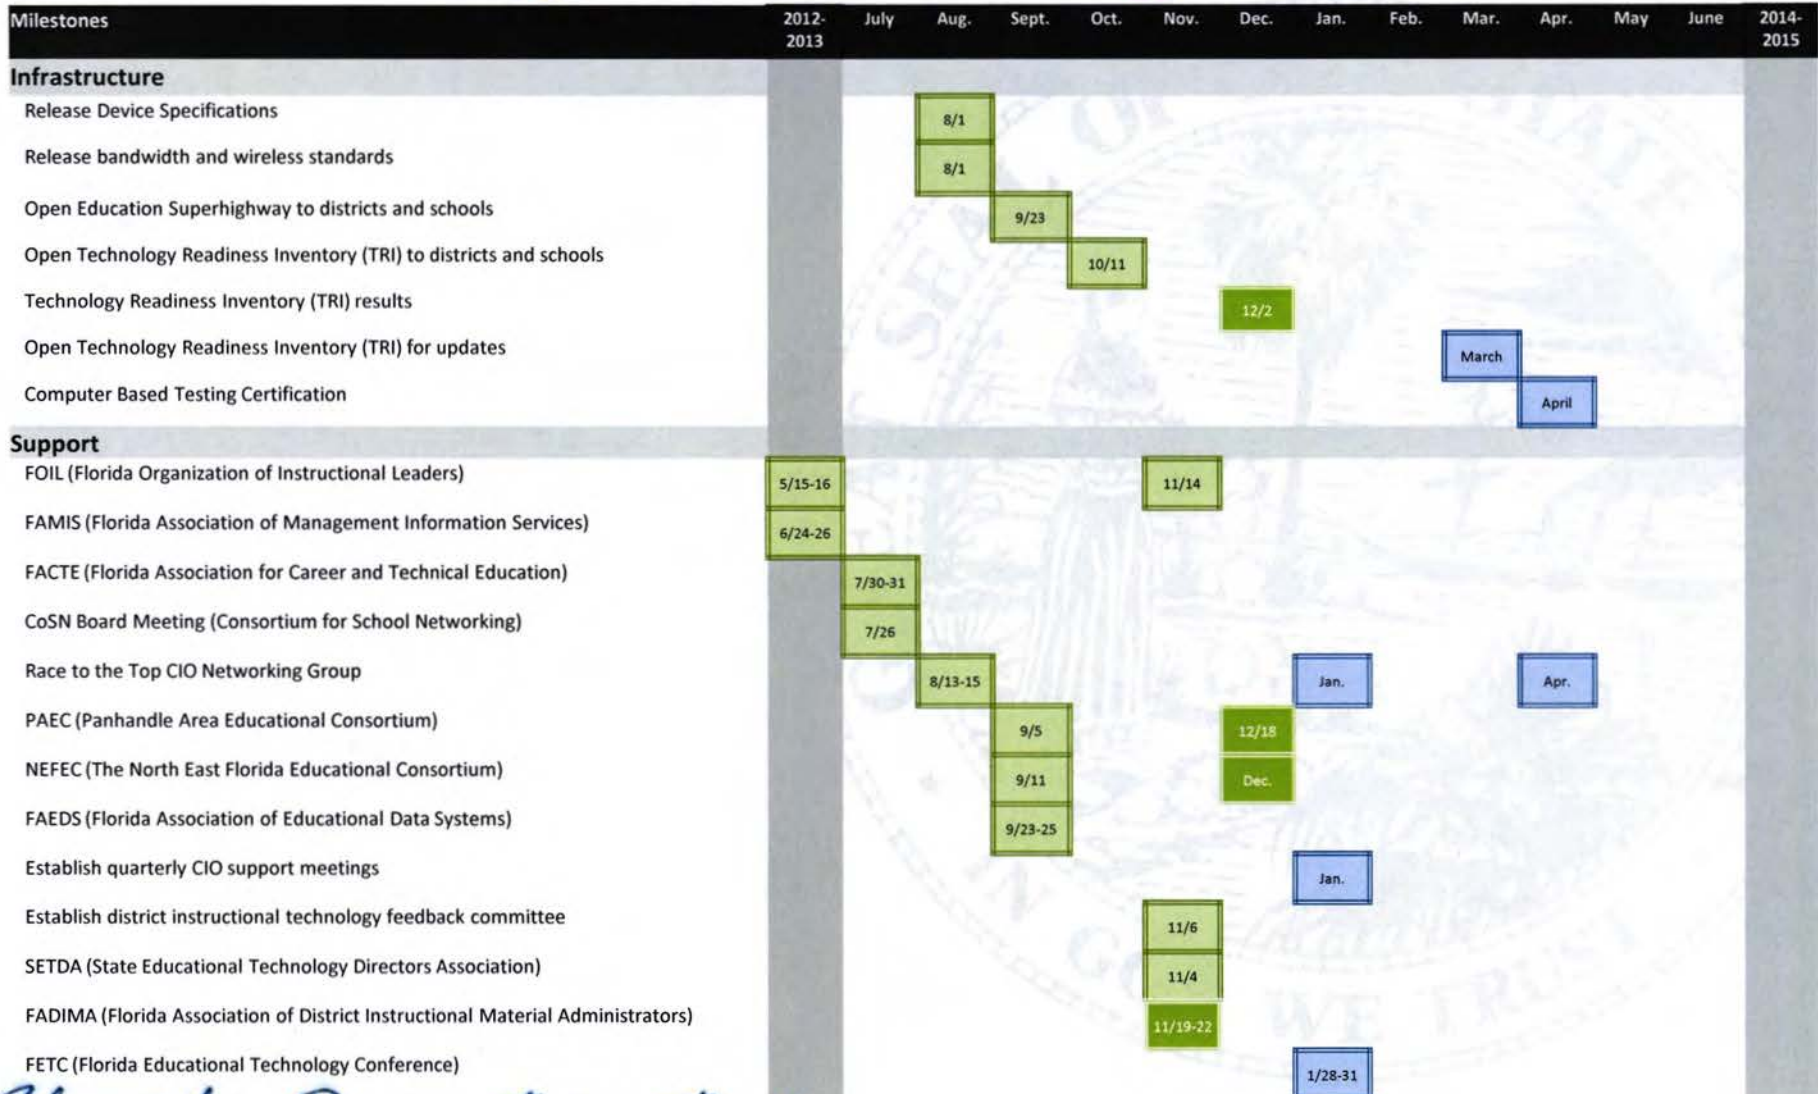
| Milestones | 2012-2013 | July | Aug. | Sept. | Oct. | Nov. | Dec. | Jan. | Feb. | Mar. | Apr. | May | June | 2014-2015 |
|---|---|---|---|---|---|---|---|---|---|---|---|---|---|---|
| **Infrastructure** | | | | | | | | | | | | | | |
| Release Device Specifications | | | 8/1 | | | | | | | | | | | |
| Release bandwidth and wireless standards | | | 8/1 | | | | | | | | | | | |
| Open Education Superhighway to districts and schools | | | | 9/23 | | | | | | | | | | |
| Open Technology Readiness Inventory (TRI) to districts and schools | | | | | 10/11 | | | | | | | | | |
| Technology Readiness Inventory (TRI) results | | | | | | | 12/2 | | | | | | | |
| Open Technology Readiness Inventory (TRI) for updates | | | | | | | | | | March | | | | |
| Computer Based Testing Certification | | | | | | | | | | | April | | | |
| **Support** | | | | | | | | | | | | | | |
| FOIL (Florida Organization of Instructional Leaders) | 5/15-16 | | | | | 11/14 | | | | | | | | |
| FAMIS (Florida Association of Management Information Services) | 6/24-26 | | | | | | | | | | | | | |
| FACTE (Florida Association for Career and Technical Education) | | 7/30-31 | | | | | | | | | | | | |
| CoSN Board Meeting (Consortium for School Networking) | | 7/26 | | | | | | | | | | | | |
| Race to the Top CIO Networking Group | | | 8/13-15 | | | | | Jan. | | | Apr. | | | |
| PAEC (Panhandle Area Educational Consortium) | | | | 9/5 | | | 12/18 | | | | | | | |
| NEFEC (The North East Florida Educational Consortium) | | | | 9/11 | | | Dec. | | | | | | | |
| FAEDS (Florida Association of Educational Data Systems) | | | | 9/23-25 | | | | | | | | | | |
| Establish quarterly CIO support meetings | | | | | | | | Jan. | | | | | | |
| Establish district instructional technology feedback committee | | | | | | 11/6 | | | | | | | | |
| SETDA (State Educational Technology Directors Association) | | | | | | 11/4 | | | | | | | | |
| FADIMA (Florida Association of District Instructional Material Administrators) | | | | | | 11/19-22 | | | | | | | | |
| FETC (Florida Educational Technology Conference) | | | | | | | | 1/28-31 | | | | | | |